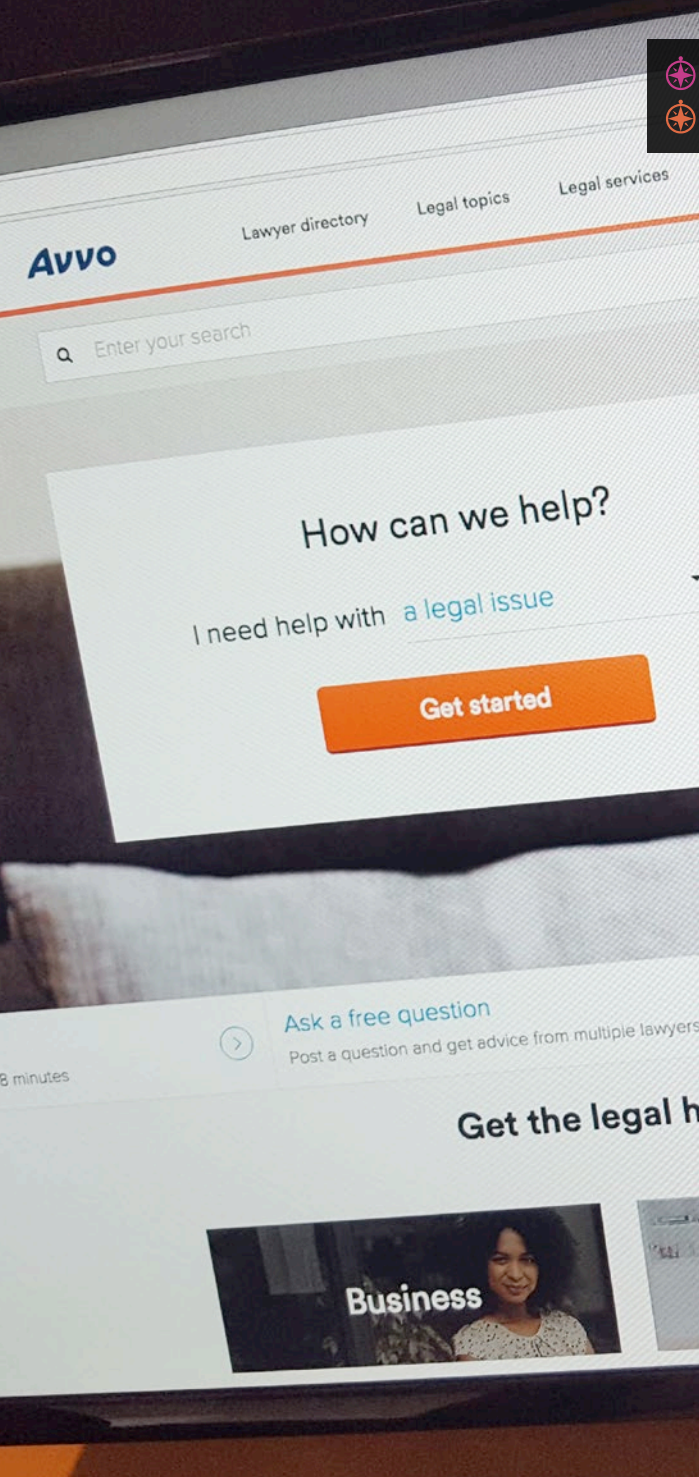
Avvo

Lawyer directory

Legal topics

Legal services

Enter your search

How can we help?

I need help with a legal issue

Get started

8 minutes

Ask a free question

Post a question and get advice from multiple lawyers

Get the legal h

Business